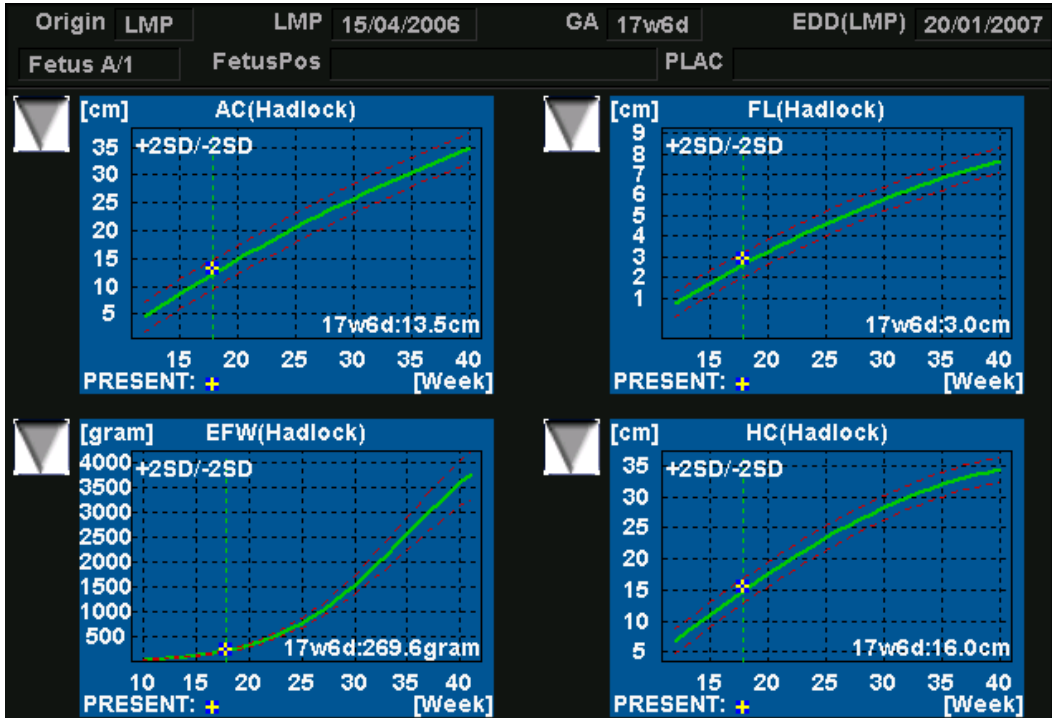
Origin LMP LMP 15/04/2006 GA 17w6d EDD(LMP) 20/01/2007

Fetus A/1 FetusPos PLAC

[cm] AC(Hadlock)
+2SD/-2SD
35
30
25
20
15
10
5
17w6d:13.5cm
15 20 25 30 35 40
PRESENT: + [Week]

[cm] FL(Hadlock)
+2SD/-2SD
9
8
7
6
5
4
3
2
1
17w6d:3.0cm
15 20 25 30 35 40
PRESENT: + [Week]

[gram] EFW(Hadlock)
+2SD/-2SD
4000
3500
3000
2500
2000
1500
1000
500
17w6d:269.6gram
10 15 20 25 30 35 40
PRESENT: + [Week]

[cm] HC(Hadlock)
+2SD/-2SD
35
30
25
20
15
10
5
17w6d:16.0cm
15 20 25 30 35 40
PRESENT: + [Week]